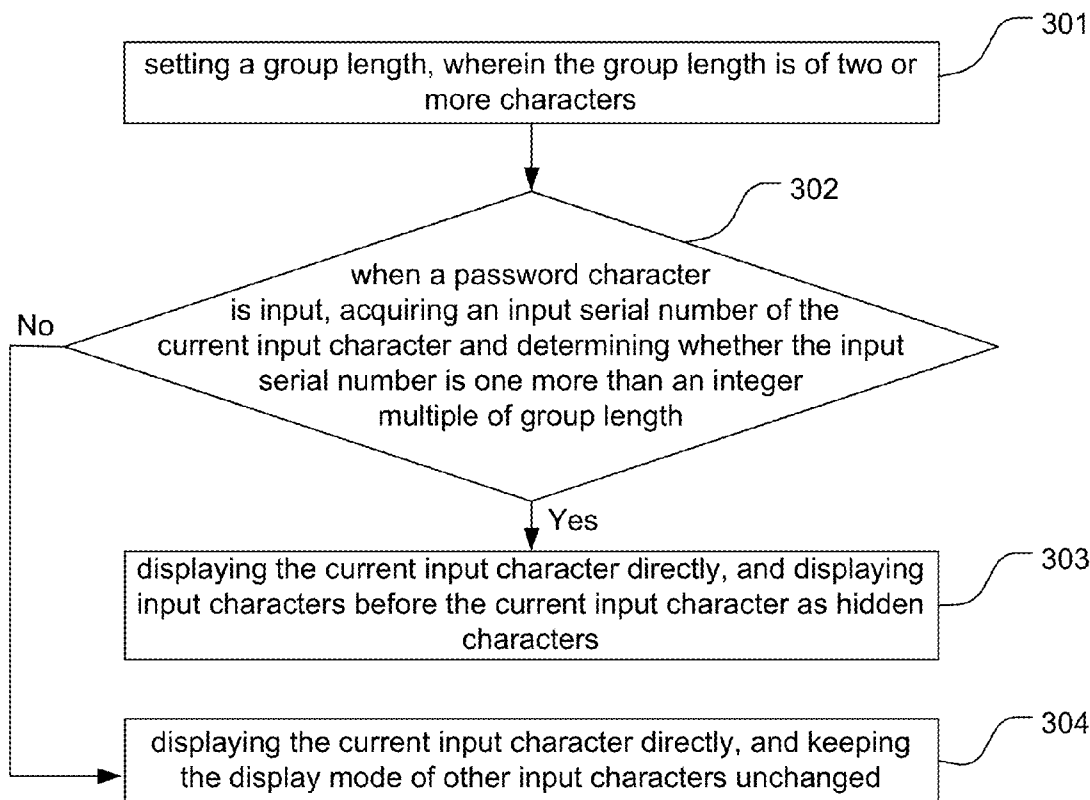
301

setting a group length, wherein the group length is of two or more characters

302

when a password character is input, acquiring an input serial number of the current input character and determining whether the input serial number is one more than an integer multiple of group length

No

Yes

303

displaying the current input character directly, and displaying input characters before the current input character as hidden characters

304

displaying the current input character directly, and keeping the display mode of other input characters unchanged